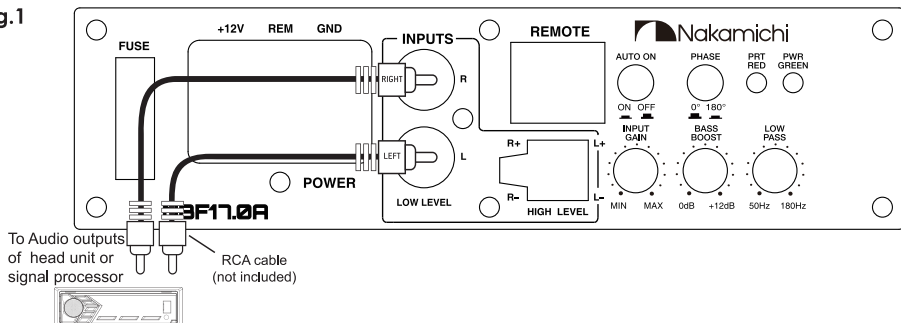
g.1

FUSE

+12V REM GND

INPUTS

RIGHT R

LEFT L

POWER

LOW LEVEL

REMOTE

R+

R-

L+

L-

HIGH LEVEL

Nakamichi

AUTO ON

ON OFF

PHASE

0° 180°

PRT RED

PWR GREEN

INPUT GAIN

MIN MAX

BASS BOOST

0dB +12dB

LOW PASS

50Hz 180Hz

3F17.0A

To Audio outputs of head unit or signal processor

RCA cable (not included)